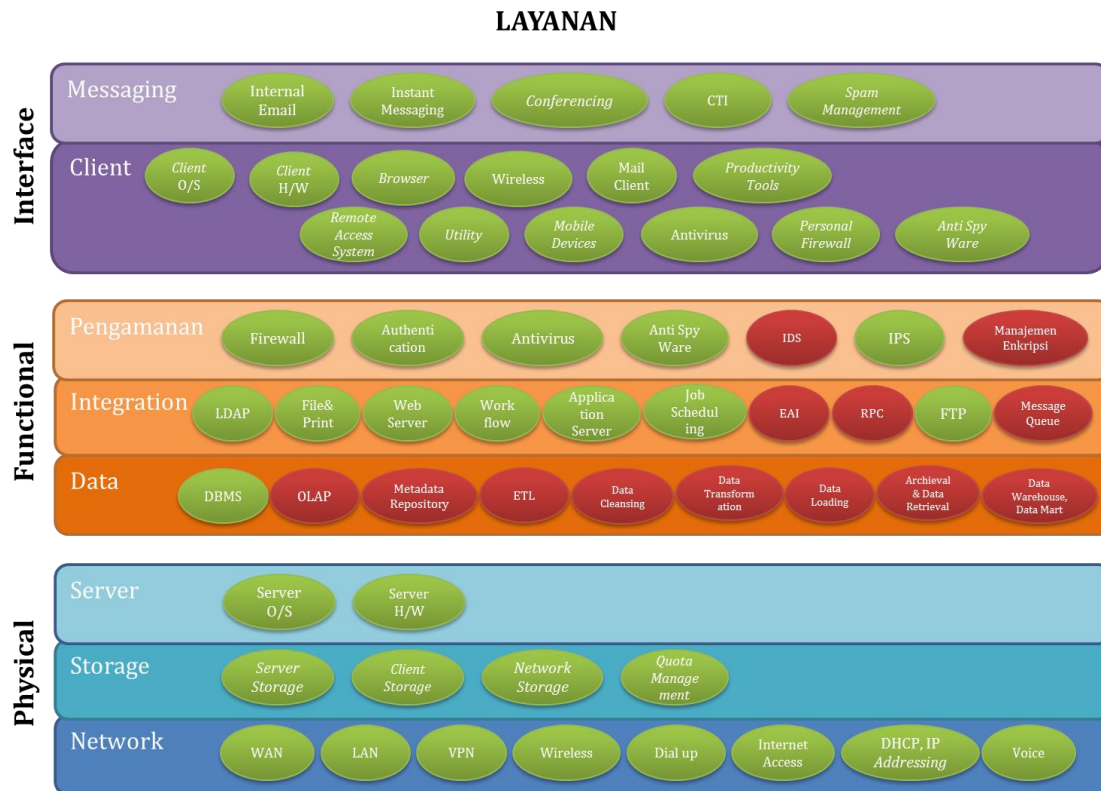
LAYANAN

Interface

Messaging
Internal Email
Instant Messaging
Conferencing
CTI
Spam Management

Client
Client O/S
Client H/W
Browser
Wireless
Mail Client
Productivity Tools
Remote Access System
Utility
Mobile Devices
Antivirus
Personal Firewall
Anti Spy Ware

Functional

Pengamanan
Firewall
Authentication
Antivirus
Anti Spy Ware
IDS
IPS
Manajemen Enkripsi

Integration
LDAP
File& Print
Web Server
Work flow
Application Server
Job Scheduling
EAI
RPC
FTP
Message Queue

Data
DBMS
OLAP
Metadata Repository
ETL
Data Cleansing
Data Transformation
Data Loading
Archieval & Data Retrieval
Data Warehouse, Data Mart

Physical

Server
Server O/S
Server H/W

Storage
Server Storage
Client Storage
Network Storage
Quota Management

Network
WAN
LAN
VPN
Wireless
Dial up
Internet Access
DHCP, IP Addressing
Voice